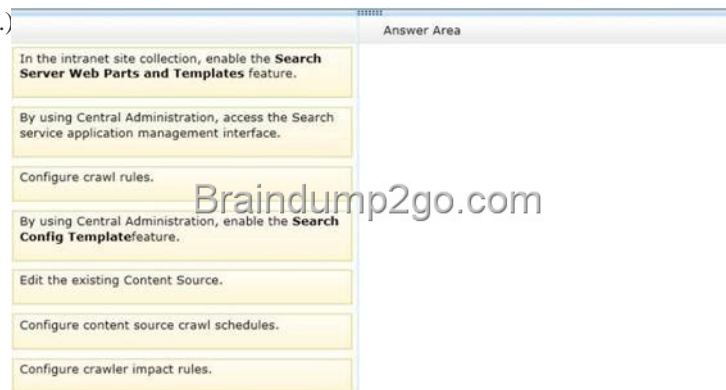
.)

Answer Area

In the intranet site collection, enable the **Search Server Web Parts and Templates** feature.

By using Central Administration, access the Search service application management interface.

Configure crawl rules.

Braindump2go.com

By using Central Administration, enable the **Search Config Template**feature.

Edit the existing Content Source.

Configure content source crawl schedules.

Configure crawler impact rules.